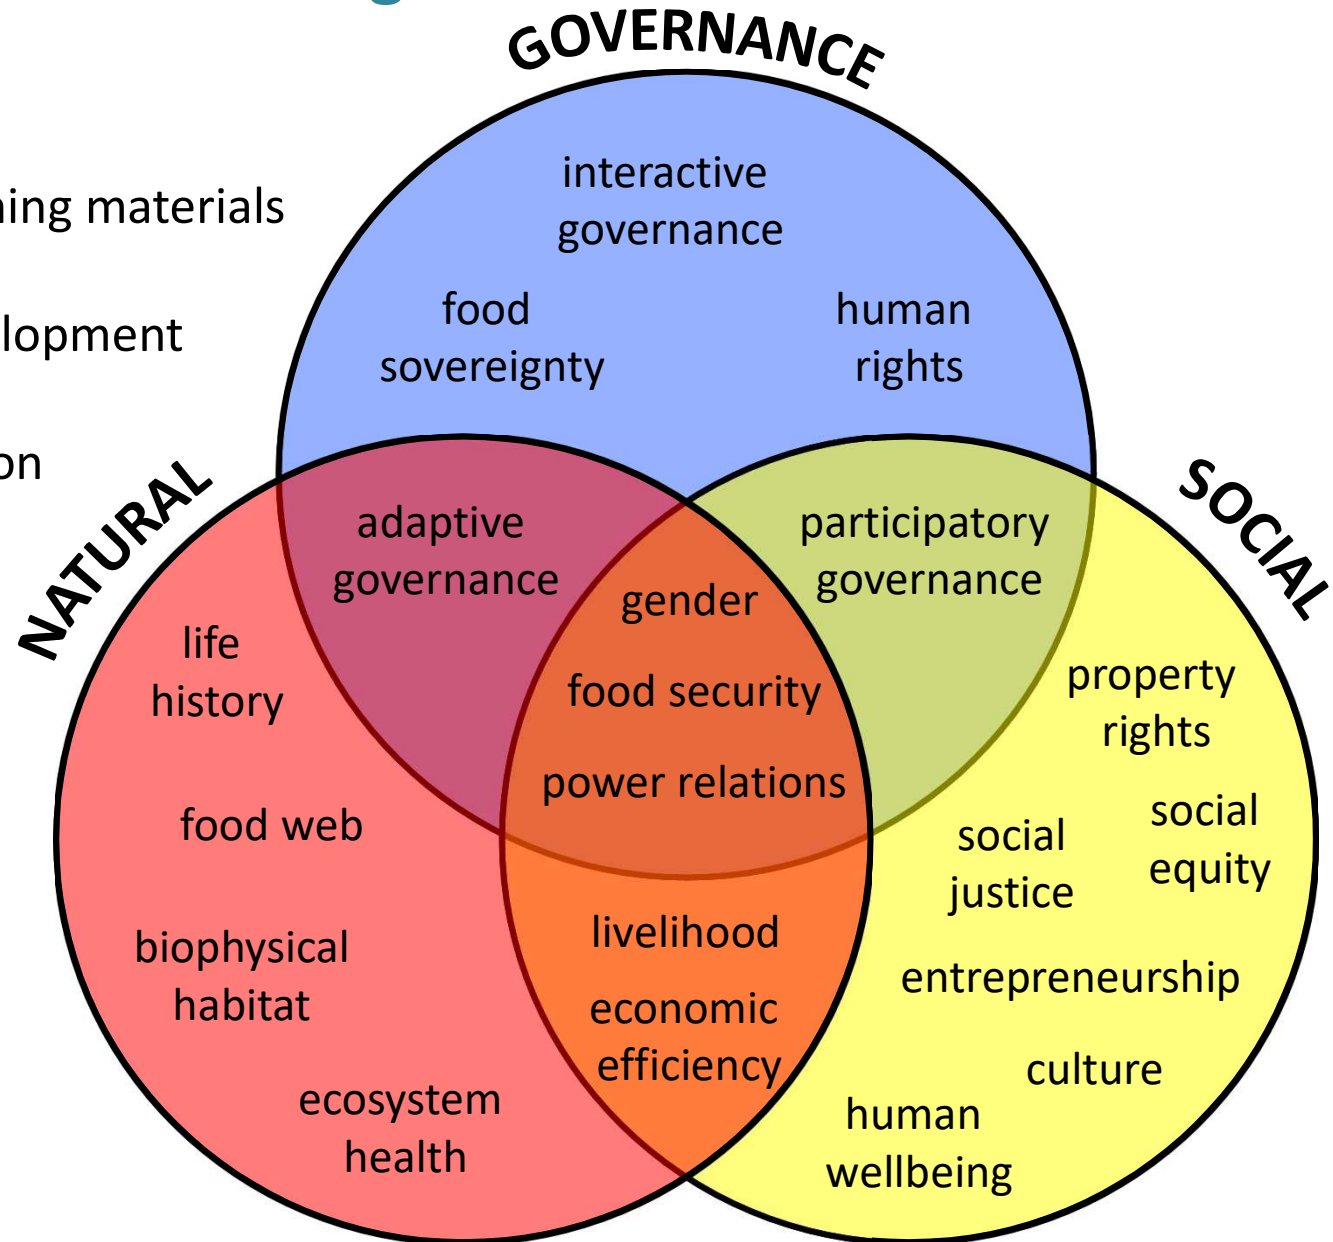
ing materials

lopment

on

GOVERNANCE

interactive governance

food sovereignty

human rights

NATURAL

SOCIAL

adaptive governance

participatory governance

gender

food security

power relations

life history

food web

biophysical habitat

ecosystem health

livelihood

economic efficiency

property rights

social justice

social equity

entrepreneurship

culture

human wellbeing